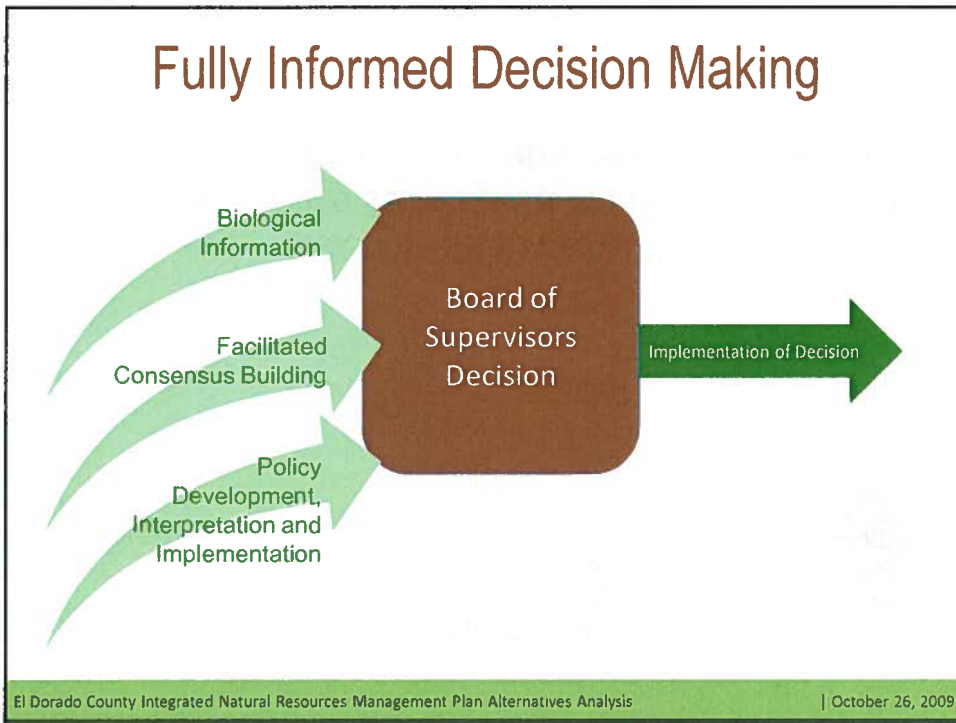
Fully Informed Decision Making

Biological Information

Facilitated Consensus Building

Policy Development, Interpretation and Implementation

Board of Supervisors Decision

Implementation of Decision

El Dorado County Integrated Natural Resources Management Plan Alternatives Analysis | October 26, 2009